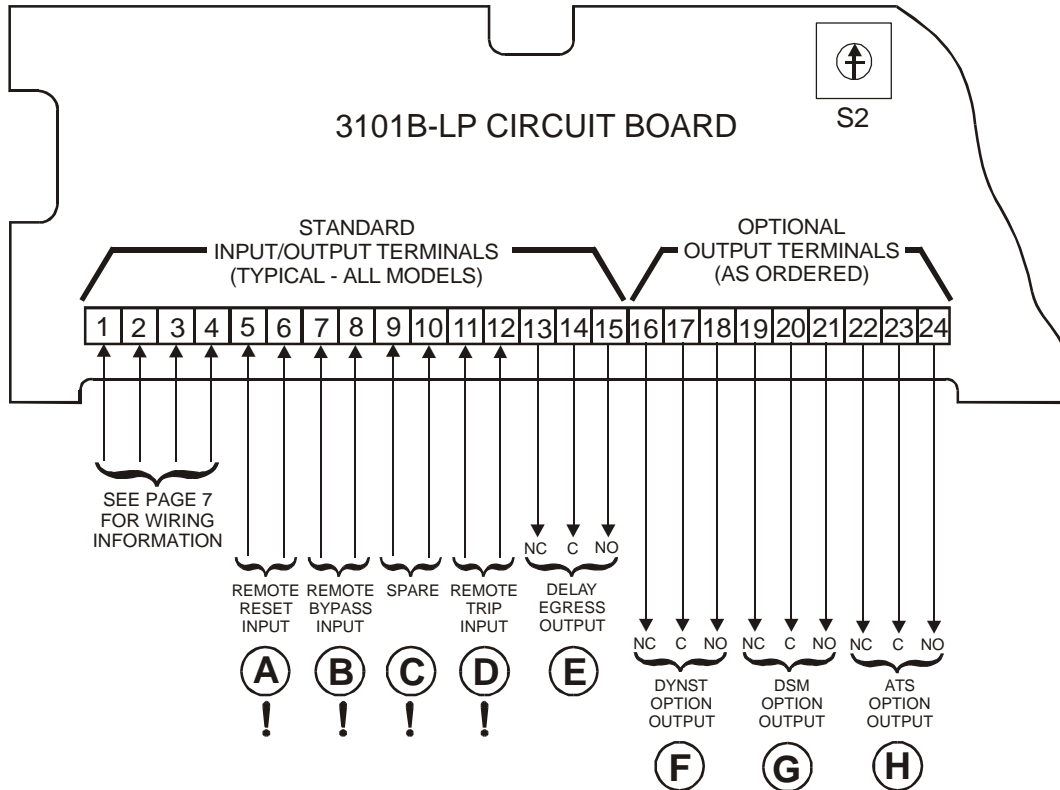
S2

3101B-LP CIRCUIT BOARD

STANDARD
INPUT/OUTPUT TERMINALS
(TYPICAL - ALL MODELS)

OPTIONAL
OUTPUT TERMINALS
(AS ORDERED)

| 1 | 2 | 3 | 4 | 5 | 6 | 7 | 8 | 9 | 10 | 11 | 12 | 13 | 14 | 15 | 16 | 17 | 18 | 19 | 20 | 21 | 22 | 23 | 24 |
|---|---|---|---|---|---|---|---|---|---|---|---|---|---|---|---|---|---|---|---|---|---|---|---|

SEE PAGE 7
FOR WIRING
INFORMATION

NC C NO

REMOTE
RESET
INPUT

REMOTE
BYPASS
INPUT

SPARE

REMOTE
TRIP
INPUT

DELAY
EGRESS
OUTPUT

A
!

B
!

C
!

D
!

E

NC C NO

NC C NO

NC C NO

DYNST
OPTION
OUTPUT

DSM
OPTION
OUTPUT

ATS
OPTION
OUTPUT

F

G

H